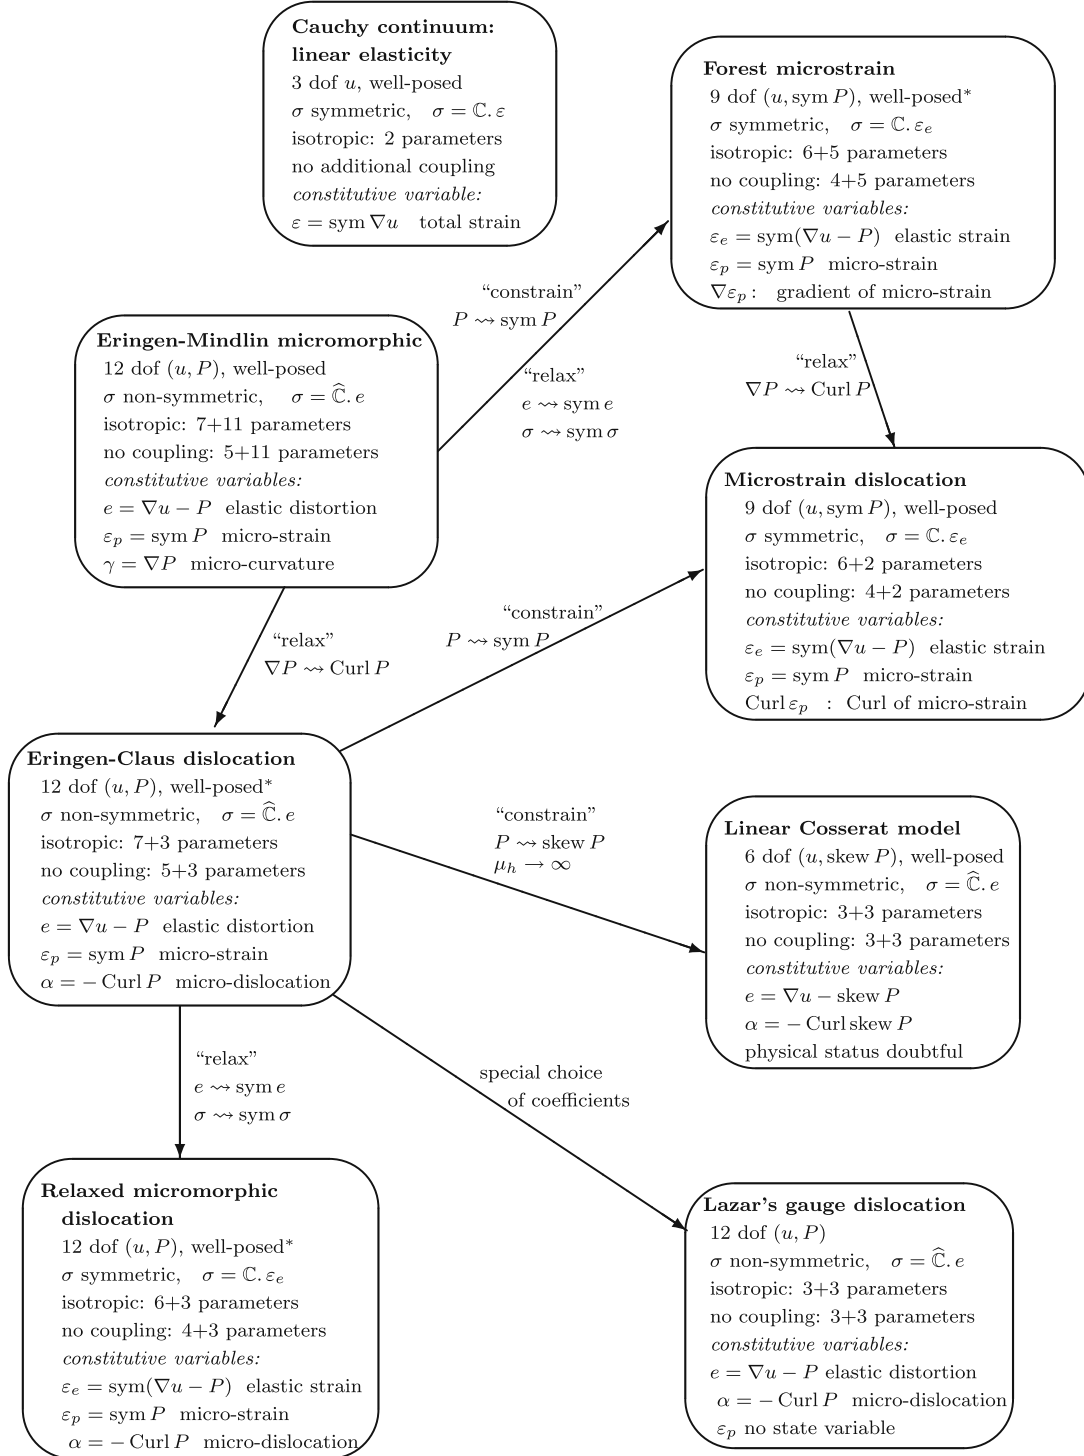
**Cauchy continuum: linear elasticity**
3 dof $u$, well-posed
$\sigma$ symmetric, $\sigma = \mathbb{C}.\varepsilon$
isotropic: 2 parameters
no additional coupling
*constitutive variable:*
$\varepsilon = \operatorname{sym}\nabla u$ total strain

**Forest microstrain**
9 dof $(u, \operatorname{sym} P)$, well-posed*
$\sigma$ symmetric, $\sigma = \mathbb{C}.\varepsilon_e$
isotropic: 6+5 parameters
no coupling: 4+5 parameters
*constitutive variables:*
$\varepsilon_e = \operatorname{sym}(\nabla u - P)$ elastic strain
$\varepsilon_p = \operatorname{sym} P$ micro-strain
$\nabla\varepsilon_p$ : gradient of micro-strain

"constrain"
$P \rightsquigarrow \operatorname{sym} P$

**Eringen-Mindlin micromorphic**
12 dof $(u, P)$, well-posed
$\sigma$ non-symmetric, $\sigma = \widehat{\mathbb{C}}.e$
isotropic: 7+11 parameters
no coupling: 5+11 parameters
*constitutive variables:*
$e = \nabla u - P$ elastic distortion
$\varepsilon_p = \operatorname{sym} P$ micro-strain
$\gamma = \nabla P$ micro-curvature

"relax"
$e \rightsquigarrow \operatorname{sym} e$
$\sigma \rightsquigarrow \operatorname{sym}\sigma$

"relax"
$\nabla P \rightsquigarrow \operatorname{Curl} P$

**Microstrain dislocation**
9 dof $(u, \operatorname{sym} P)$, well-posed
$\sigma$ symmetric, $\sigma = \mathbb{C}.\varepsilon_e$
isotropic: 6+2 parameters
no coupling: 4+2 parameters
*constitutive variables:*
$\varepsilon_e = \operatorname{sym}(\nabla u - P)$ elastic strain
$\varepsilon_p = \operatorname{sym} P$ micro-strain
$\operatorname{Curl}\varepsilon_p$ : Curl of micro-strain

"constrain"
$P \rightsquigarrow \operatorname{sym} P$

"relax"
$\nabla P \rightsquigarrow \operatorname{Curl} P$

**Eringen-Claus dislocation**
12 dof $(u, P)$, well-posed*
$\sigma$ non-symmetric, $\sigma = \widehat{\mathbb{C}}.e$
isotropic: 7+3 parameters
no coupling: 5+3 parameters
*constitutive variables:*
$e = \nabla u - P$ elastic distortion
$\varepsilon_p = \operatorname{sym} P$ micro-strain
$\alpha = -\operatorname{Curl} P$ micro-dislocation

"constrain"
$P \rightsquigarrow \operatorname{skew} P$
$\mu_h \to \infty$

**Linear Cosserat model**
6 dof $(u, \operatorname{skew} P)$, well-posed
$\sigma$ non-symmetric, $\sigma = \widehat{\mathbb{C}}.e$
isotropic: 3+3 parameters
no coupling: 3+3 parameters
*constitutive variables:*
$e = \nabla u - \operatorname{skew} P$
$\alpha = -\operatorname{Curl}\operatorname{skew} P$
physical status doubtful

"relax"
$e \rightsquigarrow \operatorname{sym} e$
$\sigma \rightsquigarrow \operatorname{sym}\sigma$

special choice of coefficients

**Relaxed micromorphic dislocation**
12 dof $(u, P)$, well-posed*
$\sigma$ symmetric, $\sigma = \mathbb{C}.\varepsilon_e$
isotropic: 6+3 parameters
no coupling: 4+3 parameters
*constitutive variables:*
$\varepsilon_e = \operatorname{sym}(\nabla u - P)$ elastic strain
$\varepsilon_p = \operatorname{sym} P$ micro-strain
$\alpha = -\operatorname{Curl} P$ micro-dislocation

**Lazar's gauge dislocation**
12 dof $(u, P)$
$\sigma$ non-symmetric, $\sigma = \widehat{\mathbb{C}}.e$
isotropic: 3+3 parameters
no coupling: 3+3 parameters
*constitutive variables:*
$e = \nabla u - P$ elastic distortion
$\alpha = -\operatorname{Curl} P$ micro-dislocation
$\varepsilon_p$ no state variable